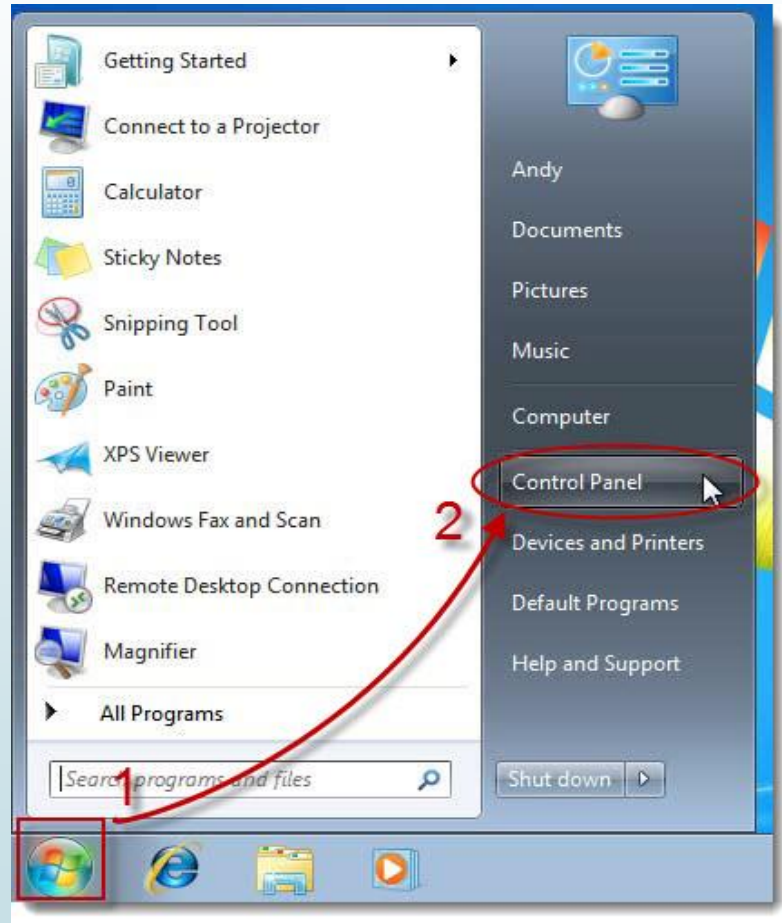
Getting Started
Connect to a Projector
Calculator
Sticky Notes
Snipping Tool
Paint
XPS Viewer
Windows Fax and Scan
Remote Desktop Connection
Magnifier
All Programs
Search programs and files
1
Andy
Documents
Pictures
Music
Computer
Control Panel
2
Devices and Printers
Default Programs
Help and Support
Shut down